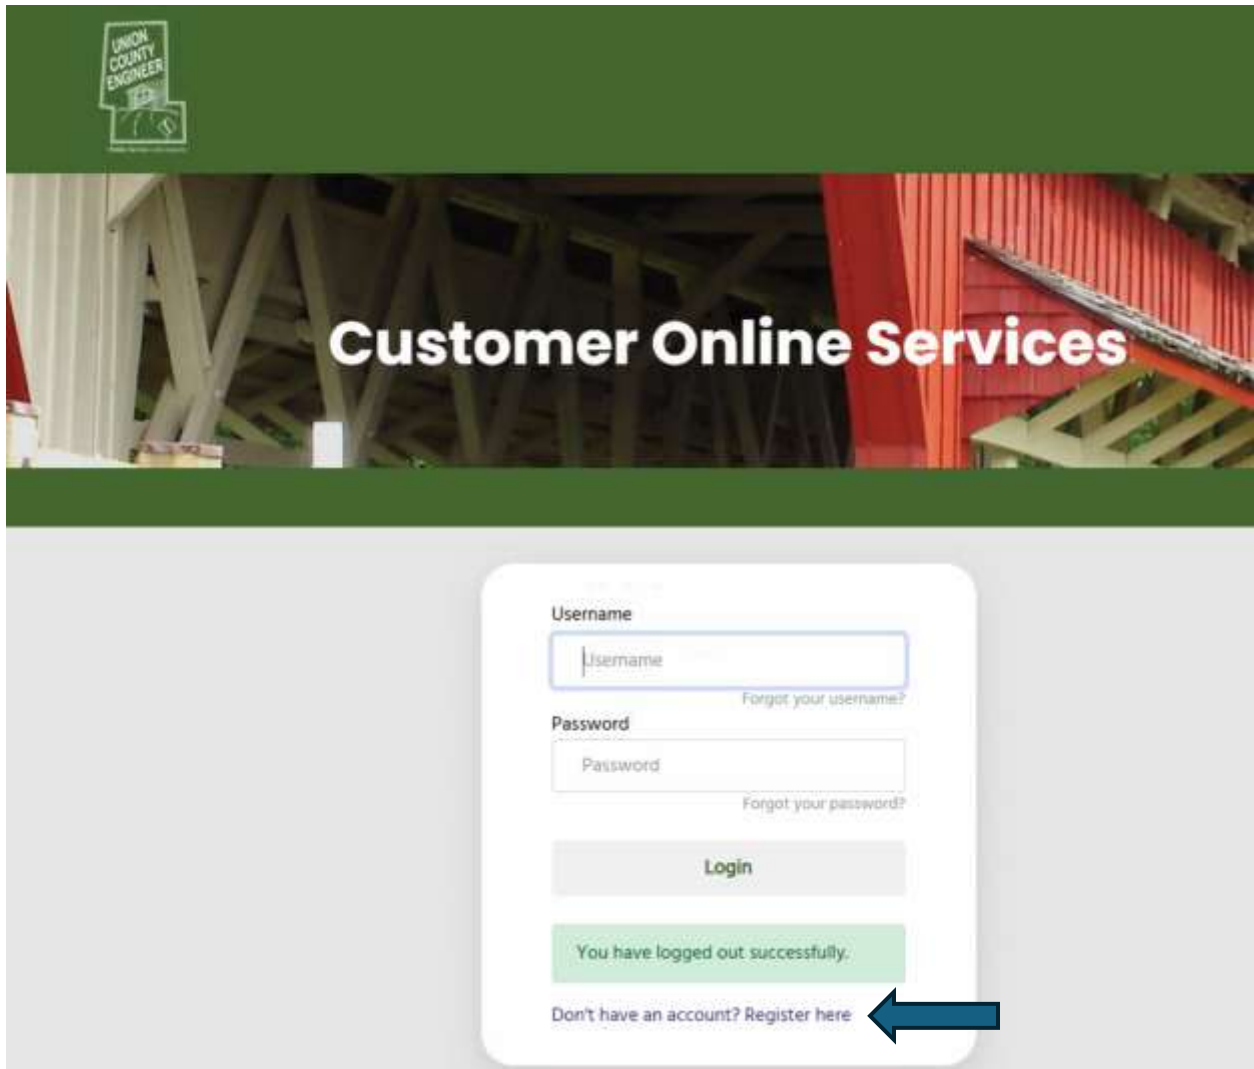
UNION COUNTY ENGINEER

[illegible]

Customer Online Services

Username

Username

Forgot your username?

Password

Password

Forgot your password?

Login

You have logged out successfully.

Don't have an account? Register here